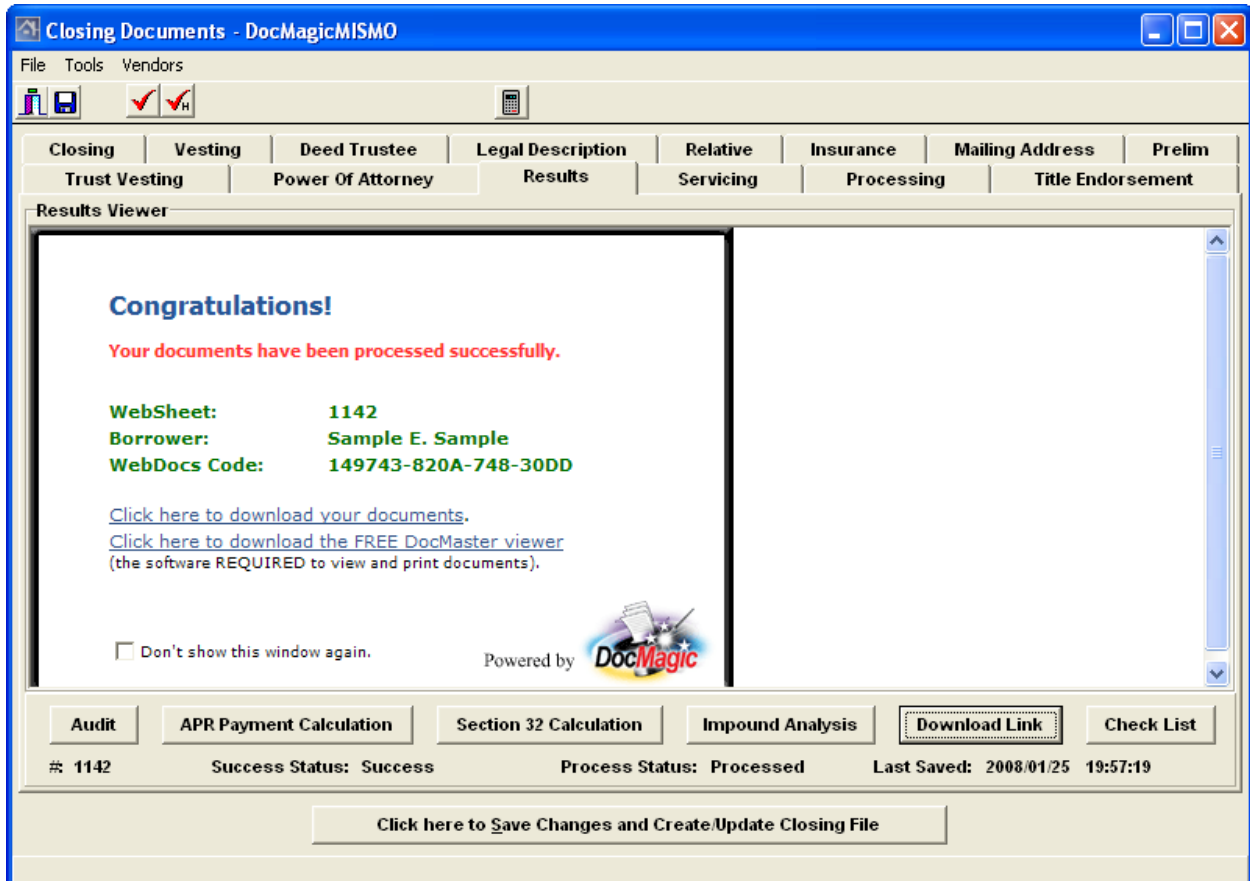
Closing Documents - DocMagicMISMO

File Tools Vendors

Closing | Vesting | Deed Trustee | Legal Description | Relative | Insurance | Mailing Address | Prelim
Trust Vesting | Power Of Attorney | Results | Servicing | Processing | Title Endorsement

Results Viewer

Congratulations!

Your documents have been processed successfully.

WebSheet: 1142
Borrower: Sample E. Sample
WebDocs Code: 149743-820A-748-30DD

Click here to download your documents.
Click here to download the FREE DocMaster viewer
(the software REQUIRED to view and print documents).

Don't show this window again.

Powered by DocMagic

Audit | APR Payment Calculation | Section 32 Calculation | Impound Analysis | Download Link | Check List

#: 1142 Success Status: Success Process Status: Processed Last Saved: 2008/01/25 19:57:19

Click here to Save Changes and Create/Update Closing File